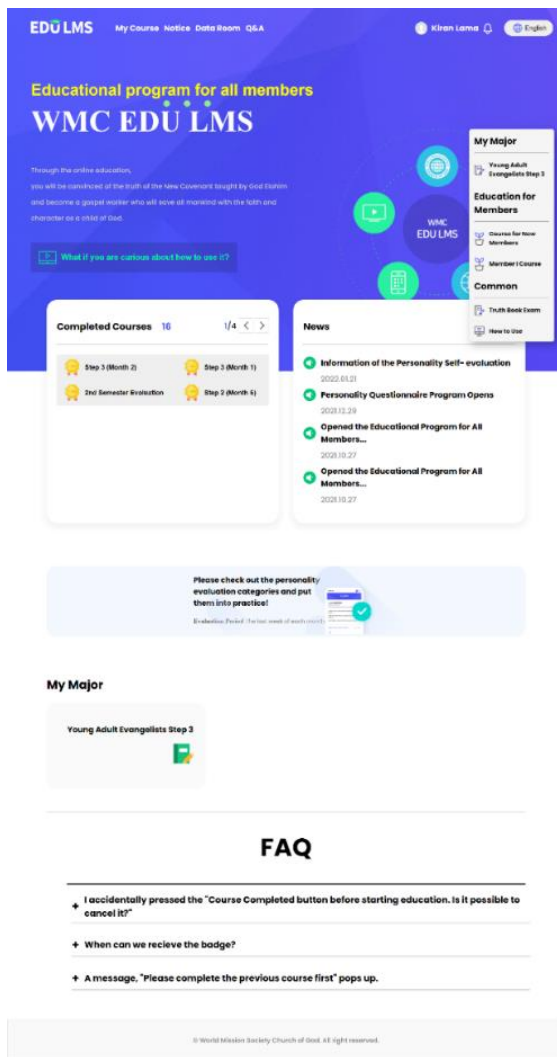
EDU LMS My Course Notice Data Room Q&A

Kiran Lama English

Educational program for all members

WMC EDU LMS

Through the online education, you will be convinced of the truth of the New Covenant brught by God Elohim and become a gospel worker who will save all mankind with the faith and character as a child of God.

What if you are curious about how to use it?

WMC EDU LMS

My Major

Young Adult Evangelists Step 3

Education for Members

Course for New Members

Member I Course

Common

Truth Book Exam

How to Use

Completed Courses 10

1/4

Step 3 (Month 2)

Step 3 (Month 1)

2nd Semester Evaluation

Step 2 (Month 6)

News

Information of the Personality Self- evaluation

2022.01.21

Personality Questionnaire Program Opens

2021.12.29

Opened the Educational Program for All Members...

2021.10.27

Opened the Educational Program for All Members...

2021.10.27

Please check out the personality evaluation categories and put them into practice!

Evaluation Period : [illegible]

My Major

Young Adult Evangelists Step 3

FAQ

+ I accidentally pressed the "Course Completed button before starting education. Is it possible to cancel it?"

+ When can we recieve the badge?

+ A message, "Please complete the previous course first" pops up.

© World Mission Society Church of God. All right reserved.